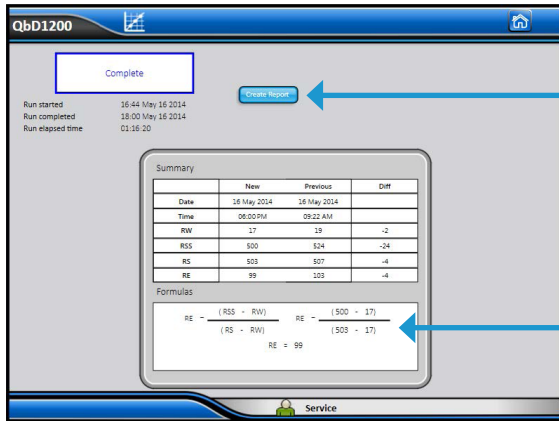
QbD1200

Complete

Create Report

Run started 16:44 May 16 2014
Run completed 18:00 May 16 2014
Run elapsed time 01:16:20

Summary

| | New | Previous | Diff |
|---|---|---|---|
| Date | 16 May 2014 | 16 May 2014 | |
| Time | 06:00 PM | 09:22 AM | |
| RW | 17 | 19 | -2 |
| RSS | 500 | 524 | -24 |
| RS | 503 | 507 | -4 |
| RE | 99 | 103 | -4 |

Formulas

$RE = \frac{(RSS - RW)}{(RS - RW)}$ $RE = \frac{(500 - 17)}{(503 - 17)}$

RE = 99

Service